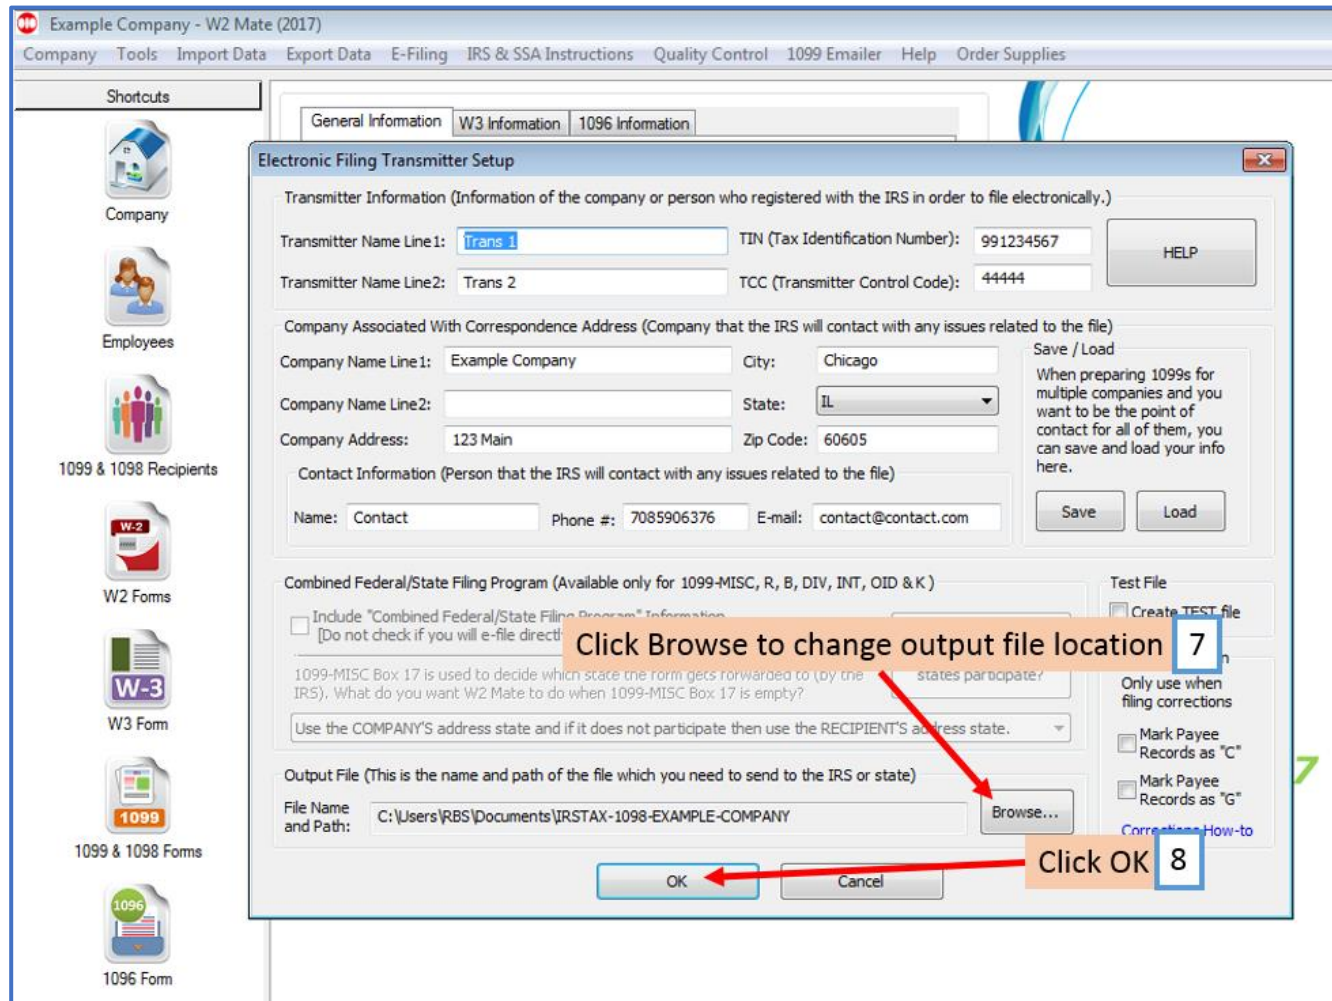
Example Company - W2 Mate (2017)

Company Tools Import Data Export Data E-Filing IRS & SSA Instructions Quality Control 1099 Emailer Help Order Supplies

Shortcuts

Company

Employees

1099 & 1098 Recipients

W-2

W2 Forms

W-3

W3 Form

1099

1099 & 1098 Forms

1096

1096 Form

General Information W3 Information 1096 Information

Electronic Filing Transmitter Setup

Transmitter Information (Information of the company or person who registered with the IRS in order to file electronically.)

Transmitter Name Line1: Trans 1

TIN (Tax Identification Number): 991234567

HELP

Transmitter Name Line2: Trans 2

TCC (Transmitter Control Code): 44444

Company Associated With Correspondence Address (Company that the IRS will contact with any issues related to the file)

Company Name Line1: Example Company

City: Chicago

Company Name Line2:

State: IL

Company Address: 123 Main

Zip Code: 60605

Contact Information (Person that the IRS will contact with any issues related to the file)

Name: Contact

Phone #: 7085906376

E-mail: contact@contact.com

Save / Load

When preparing 1099s for multiple companies and you want to be the point of contact for all of them, you can save and load your info here.

Save

Load

Combined Federal/State Filing Program (Available only for 1099-MISC, R, B, DIV, INT, OID & K)

Include "Combined Federal/State Filing Program" Information [Do not check if you will e-file direct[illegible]

1099-MISC Box 17 is used to decide which state the form gets forwarded to (by the IRS). What do you want W2 Mate to do when 1099-MISC Box 17 is empty?

states participate?

Use the COMPANY'S address state and if it does not participate then use the RECIPIENT'S address state.

Test File

Create TEST file

Click Browse to change output file location 7

Only use when filing corrections

Mark Payee Records as "C"

Mark Payee Records as "G"

Corrections How-to

Output File (This is the name and path of the file which you need to send to the IRS or state)

File Name and Path: C:\Users\RBS\Documents\IRSTAX-1098-EXAMPLE-COMPANY

Browse...

OK

Cancel

Click OK 8